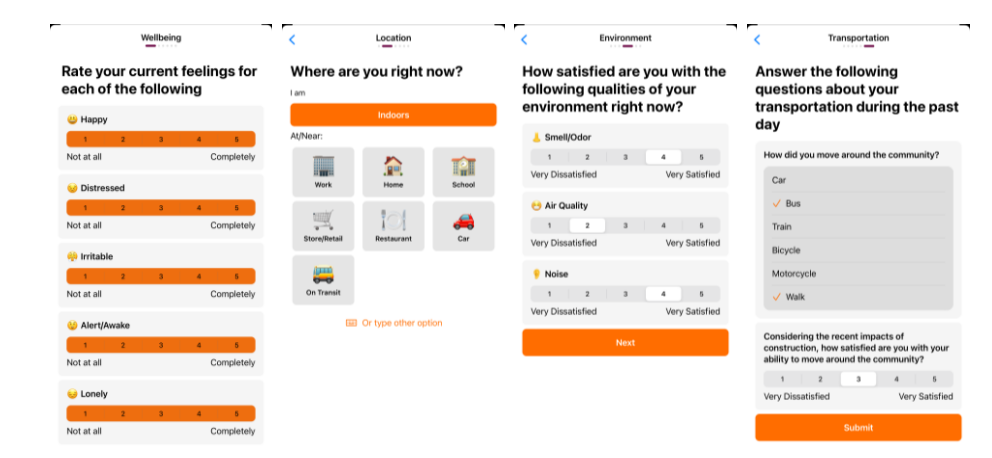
Wellbeing

Rate your current feelings for each of the following

Happy

| 1 | 2 | 3 | 4 | 5 |
|---|---|---|---|---|

Not at all Completely

Distressed

| 1 | 2 | 3 | 4 | 5 |
|---|---|---|---|---|

Not at all Completely

Irritable

| 1 | 2 | 3 | 4 | 5 |
|---|---|---|---|---|

Not at all Completely

Alert/Awake

| 1 | 2 | 3 | 4 | 5 |
|---|---|---|---|---|

Not at all Completely

Lonely

| 1 | 2 | 3 | 4 | 5 |
|---|---|---|---|---|

Not at all Completely

Location

Where are you right now?

I am

Indoors

At/Near:

Work
Home
School
Store/Retail
Restaurant
Car
On Transit

Or type other option

Environment

How satisfied are you with the following qualities of your environment right now?

Smell/Odor

| 1 | 2 | 3 | 4 | 5 |
|---|---|---|---|---|

Very Dissatisfied Very Satisfied

Air Quality

| 1 | 2 | 3 | 4 | 5 |
|---|---|---|---|---|

Very Dissatisfied Very Satisfied

Noise

| 1 | 2 | 3 | 4 | 5 |
|---|---|---|---|---|

Very Dissatisfied Very Satisfied

Next

Transportation

Answer the following questions about your transportation during the past day

How did you move around the community?

Car
✓ Bus
Train
Bicycle
Motorcycle
✓ Walk

Considering the recent impacts of construction, how satisfied are you with your ability to move around the community?

| 1 | 2 | 3 | 4 | 5 |
|---|---|---|---|---|

Very Dissatisfied Very Satisfied

Submit